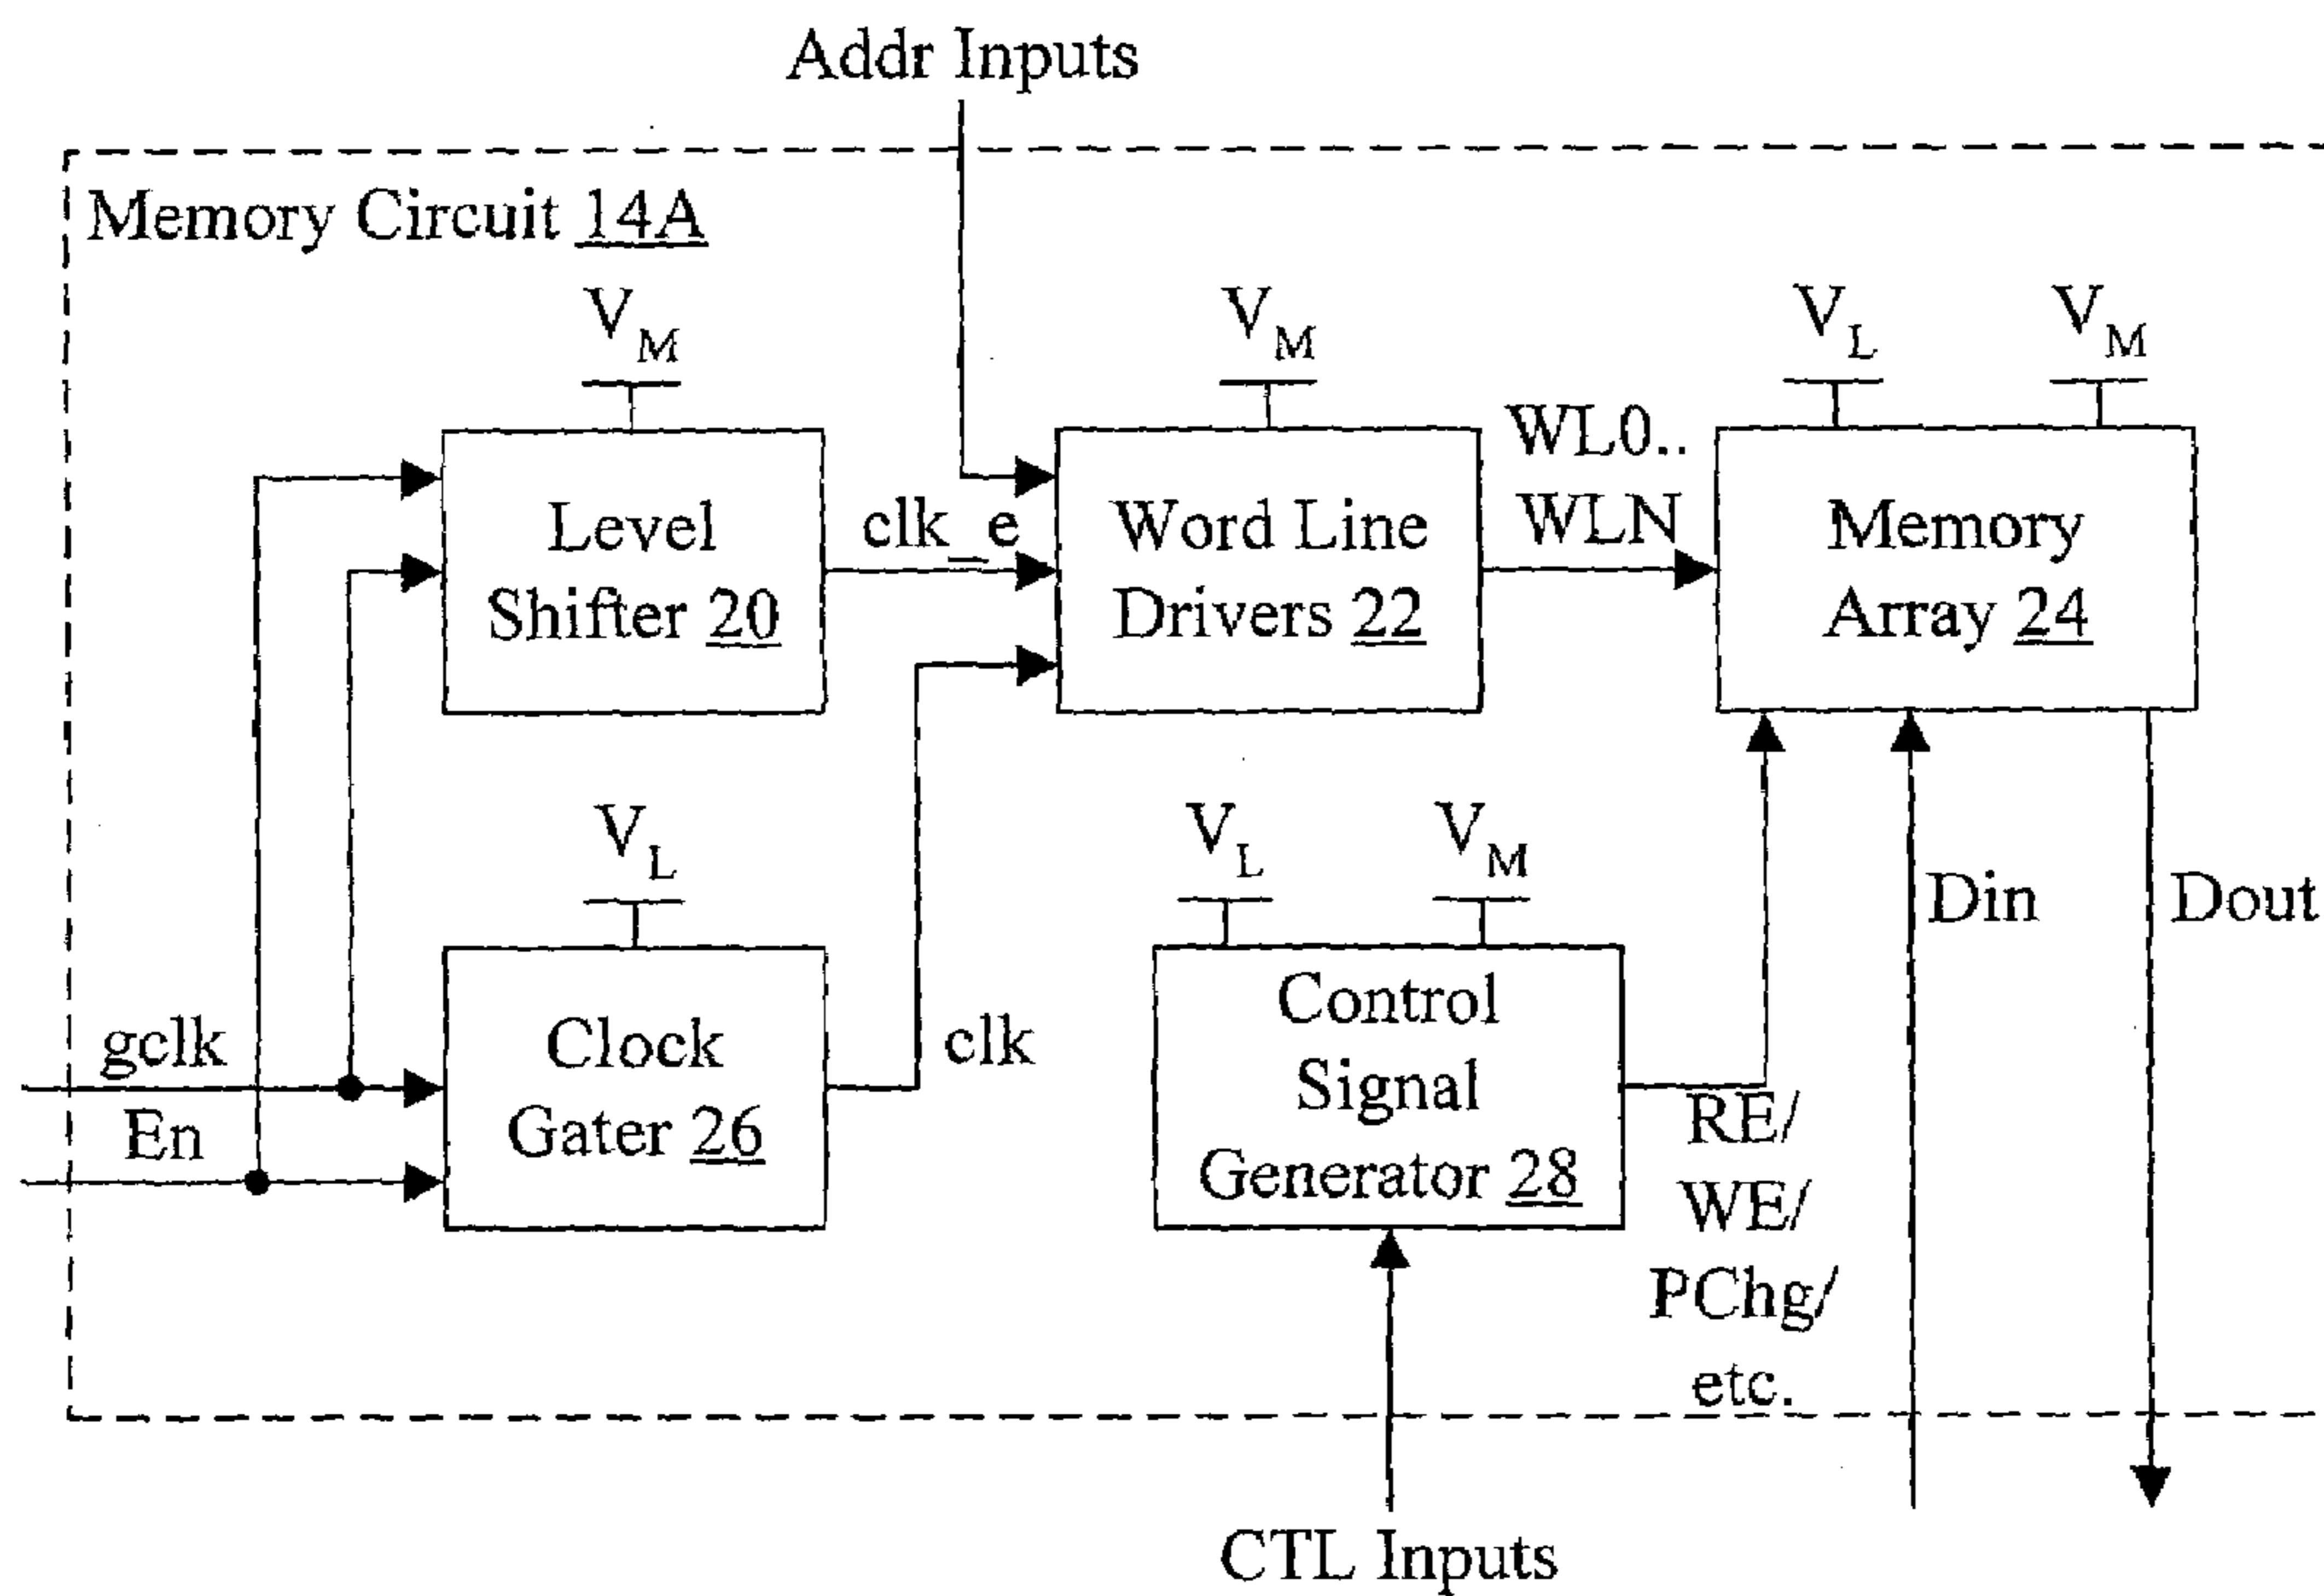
Addr Inputs

Memory Circuit 14A

$V_M$

Level Shifter 20

clk_e

$V_M$

Word Line Drivers 22

WL0.. WLN

$V_L$

$V_M$

Memory Array 24

$V_L$

Clock Gater 26

gclk

En

clk

$V_L$

$V_M$

Control Signal Generator 28

RE/ WE/ PChg/ etc.

Din

Dout

CTL Inputs